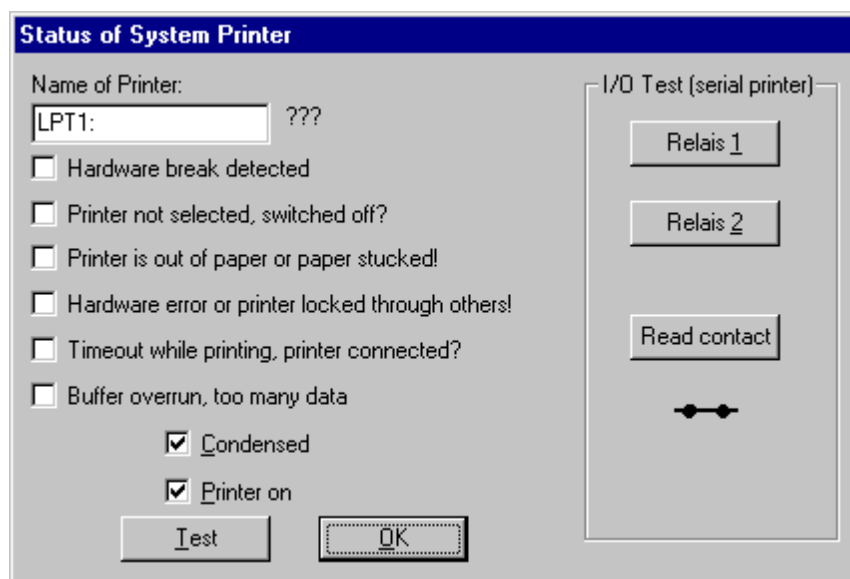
Status of System Printer

Name of Printer:

LPT1: ???

Hardware break detected

Printer not selected, switched off?

Printer is out of paper or paper stucked!

Hardware error or printer locked through others!

Timeout while printing, printer connected?

Buffer overrun, too many data

Condensed

Printer on

Test

OK

I/O Test (serial printer)

Relais 1

Relais 2

Read contact